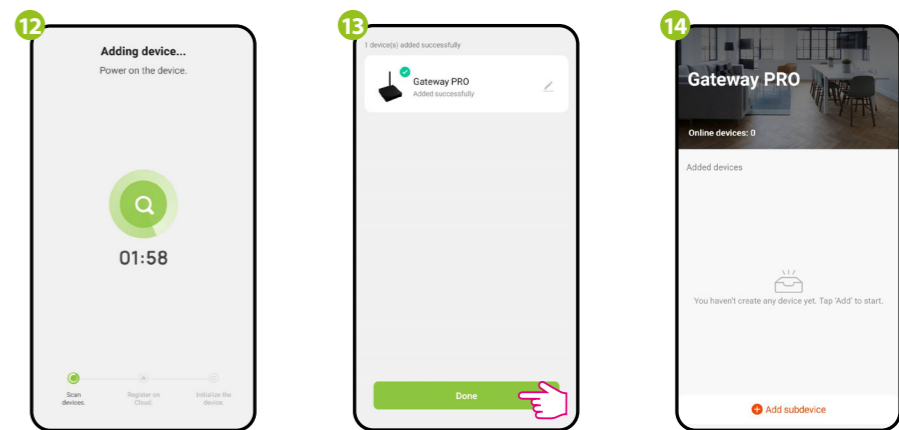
12

Adding device...

Power on the device.

01:58

Scan devices.

Register on Cloud.

Initialize the device.

13

1 device(s) added successfully

Gateway PRO

Added successfully

Done

14

Gateway PRO

Online devices: 0

Added devices

You haven't create any device yet. Tap 'Add' to start.

Add subdevice